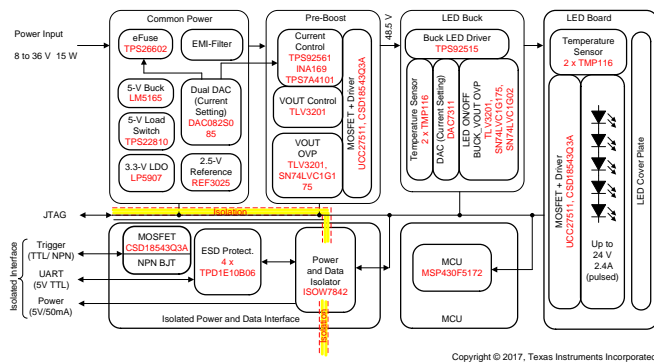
Power Input

8 to 36 V 15 W

Common Power

eFuse
TPS26602

EMI-Filter

5-V Buck
LM5165

5-V Load Switch
TPS22810

3.3-V LDO
LP5907

Dual DAC (Current Setting)
DAC082S085

2.5-V Reference
REF3025

Pre-Boost

Current Control
TPS92561
INA169
TPS7A4101

VOUT Control
TLV3201

VOUT OVP
TLV3201,
SN74LVC1G175

MOSFET + Driver
UCC27511, CSD18543Q3A

48.5 V

LED Buck

Buck LED Driver
TPS92515

Temperature Sensor
2 x TMP116

DAC (Current Setting)
DAC7311

LED ON/OFF
BUCK VOUT OVP
TLV3201,
SN74LVC1G175,
SN74LVC1G02

LED Board

Temperature Sensor
2 x TMP116

MOSFET + Driver
UCC27511, CSD18543Q3A

LED Cover Plate

Up to 24 V
2.4A
(pulsed)

JTAG

Isolation

Isolated Interface

Trigger
(TTL/ NPN)

UART
(5V TTL)

Power
(5V/50mA)

MOSFET
CSD18543Q3A

NPN BJT

ESD Protect.
4 x
TPD1E10B06

Power and Data Isolator
ISOW7842

Isolated Power and Data Interface

Isolation

MCU
MSP430F5172

MCU

Copyright © 2017, Texas Instruments Incorporated